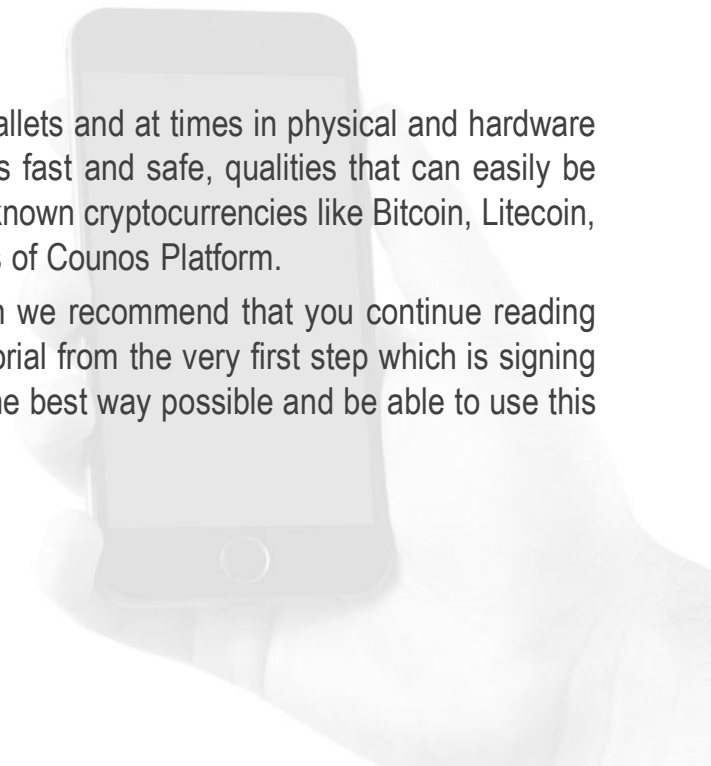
allets and at times in physical and hardware s fast and safe, qualities that can easily be known cryptocurrencies like Bitcoin, Litecoin, s of Counos Platform.

n we recommend that you continue reading orial from the very first step which is signing he best way possible and be able to use this